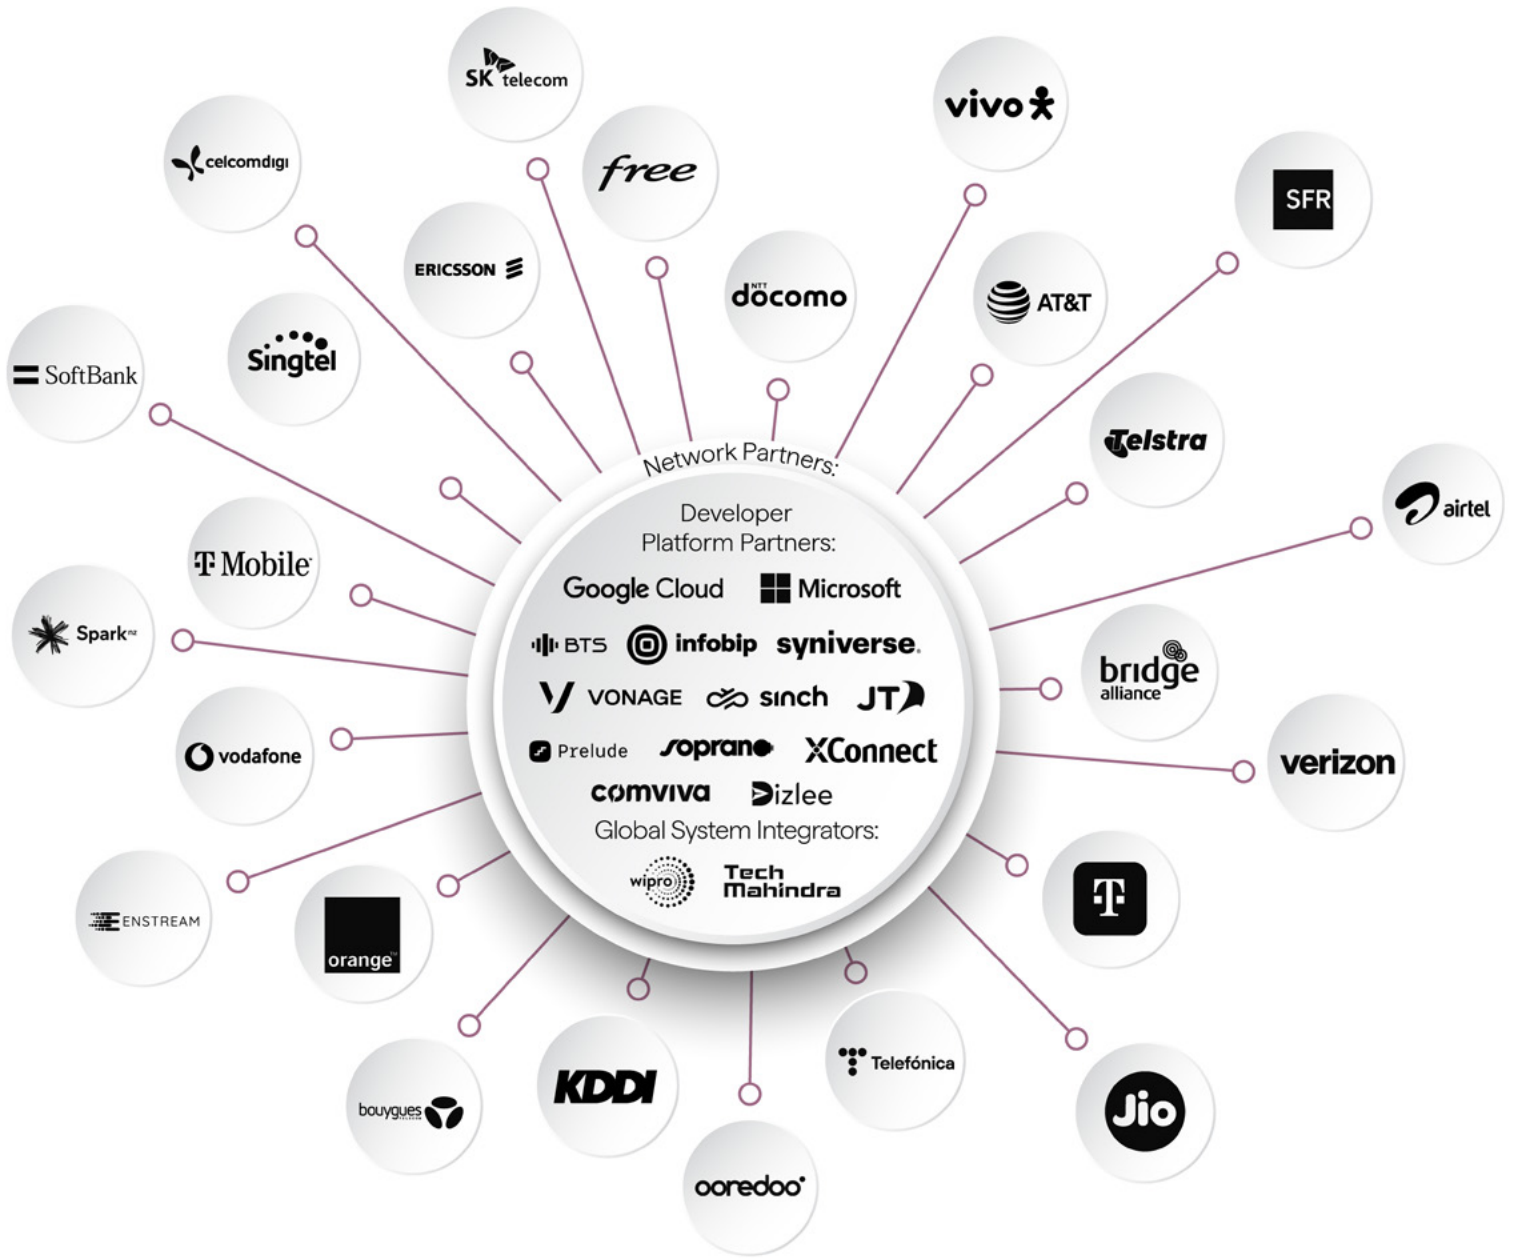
Network Partners:

Developer Platform Partners:

Google Cloud
Microsoft
BTS
infobip
syniverse
VONAGE
sinch
JT
Prelude
soprano
XConnect
comviva
Dizlee

Global System Integrators:

wipro
Tech Mahindra

SK telecom
free
vivo
celcomdigi
SFR
ERICSSON
docomo
AT&T
SoftBank
Singtel
Telstra
airtel
T Mobile
Spark
bridge alliance
vodafone
verizon
ENSTREAM
orange
T
KDDI
Telefónica
bouygues
Jio
ooredoo